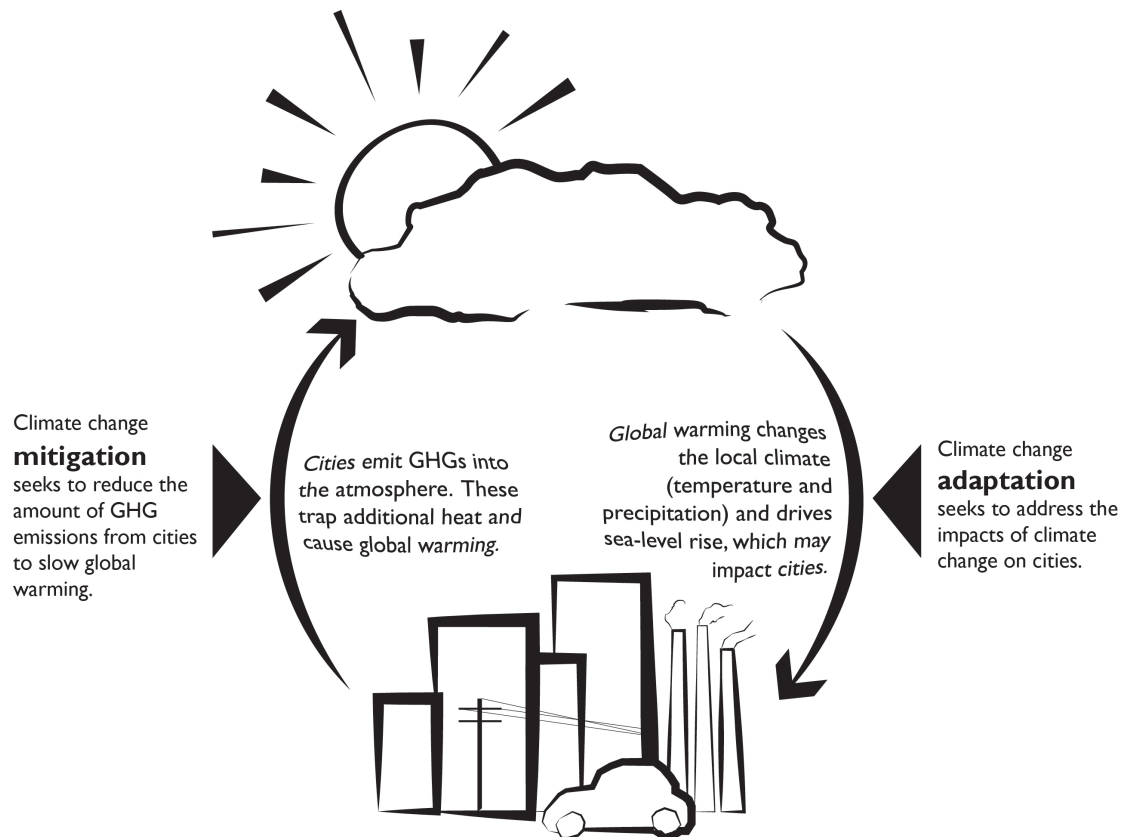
Climate change
**mitigation**
seeks to reduce the amount of GHG emissions from cities to slow global warming.

*Cities* emit GHGs into the atmosphere. These trap additional heat and cause global *warming.*

*Global* warming changes the local climate (temperature and precipitation) and drives sea-level rise, which *may* impact *cities.*

Climate change
**adaptation**
seeks to address the impacts of climate change on cities.